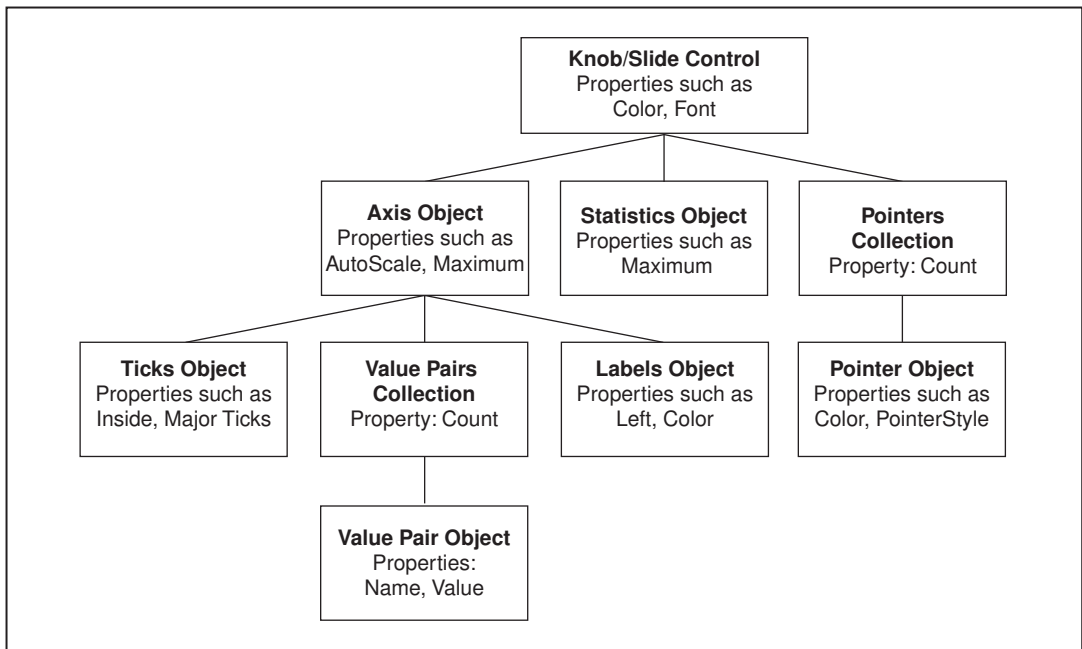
Knob/Slide Control
Properties such as
Color, Font

Axis Object
Properties such as
AutoScale, Maximum

Statistics Object
Properties such as
Maximum

Pointers
Collection
Property: Count

Ticks Object
Properties such as
Inside, Major Ticks

Value Pairs
Collection
Property: Count

Labels Object
Properties such as
Left, Color

Pointer Object
Properties such as
Color, PointerStyle

Value Pair Object
Properties:
Name, Value